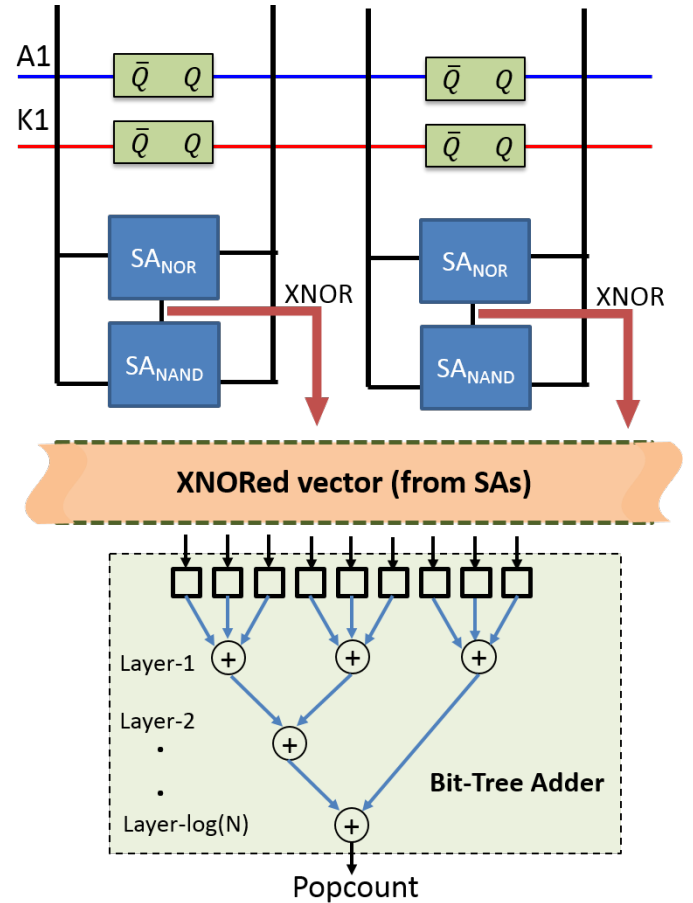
A1

K1

$\bar{Q}$ $Q$

$\bar{Q}$ $Q$

$\bar{Q}$ $Q$

$\bar{Q}$ $Q$

$SA_{NOR}$

$SA_{NAND}$

XNOR

$SA_{NOR}$

$SA_{NAND}$

XNOR

XNORed vector (from SAs)

Layer-1

Layer-2

.

.

Layer-log(N)

Bit-Tree Adder

Popcount